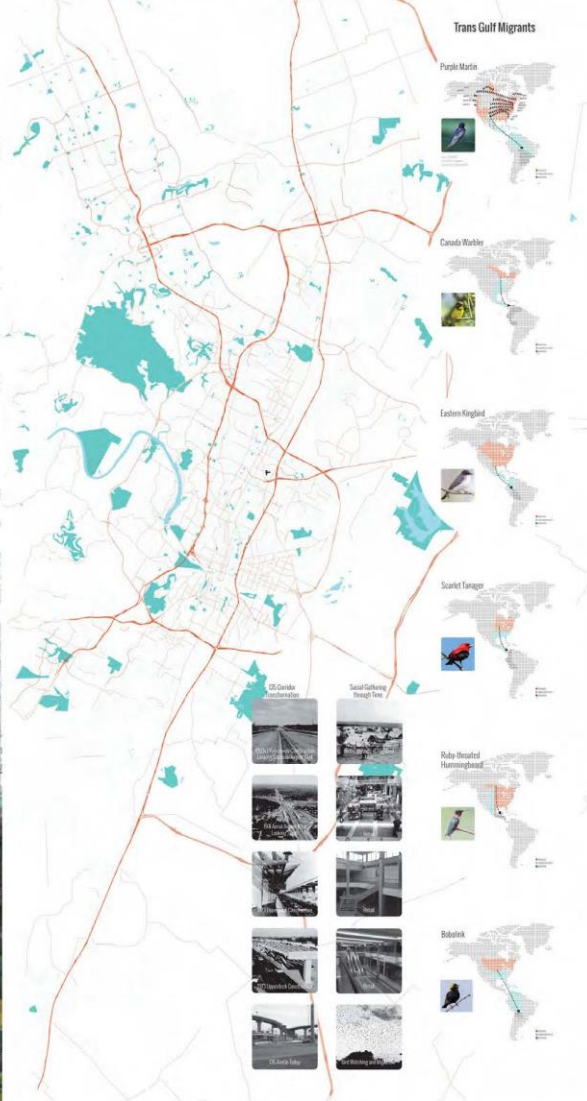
Trans Gulf Migrants

Purple Martin

Canada Warbler

Eastern Kingbird

Scarlet Tanager

Ruby-throated Hummingbird

Bobolink

I35 Corridor Transformation

Social Gathering through Time

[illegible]

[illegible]

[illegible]

Retail

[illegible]

Retail

I35 Austin Today

Bird Watching and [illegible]